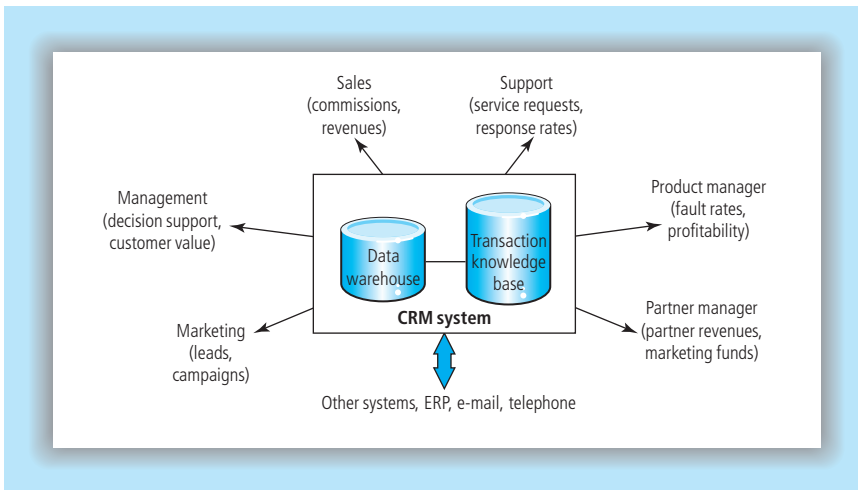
Sales (commissions, revenues)

Support (service requests, response rates)

Management (decision support, customer value)

Data warehouse

Transaction knowledge base

Product manager (fault rates, profitability)

CRM system

Marketing (leads, campaigns)

Partner manager (partner revenues, marketing funds)

Other systems, ERP, e-mail, telephone